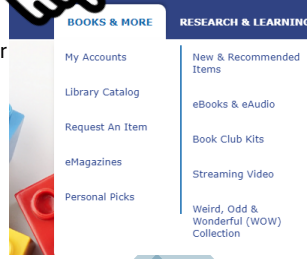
BOOKS & MORE

RESEARCH & LEARNING

r

My Accounts

Library Catalog

Request An Item

eMagazines

Personal Picks

New & Recommended Items

eBooks & eAudio

Book Club Kits

Streaming Video

Weird, Odd & Wonderful (WOW) Collection